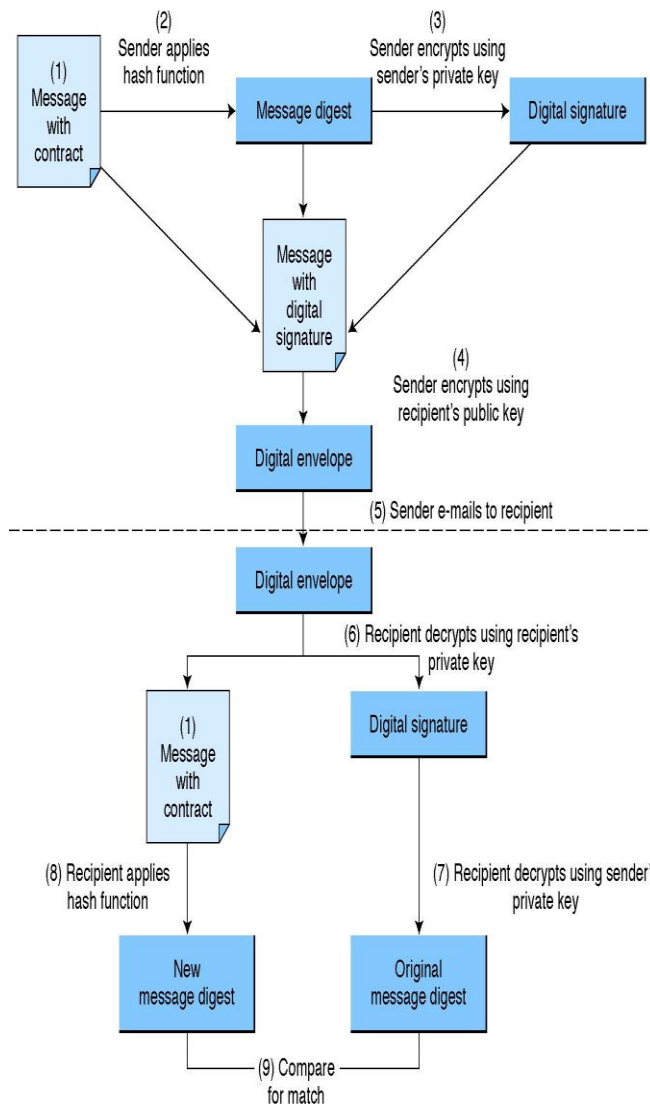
(1) Message with contract

(2) Sender applies hash function

Message digest

(3) Sender encrypts using sender's private key

Digital signature

Message with digital signature

(4) Sender encrypts using recipient's public key

Digital envelope

(5) Sender e-mails to recipient

Digital envelope

(6) Recipient decrypts using recipient's private key

(1) Message with contract

Digital signature

(8) Recipient applies hash function

(7) Recipient decrypts using sender' private key

New message digest

Original message digest

(9) Compare for match